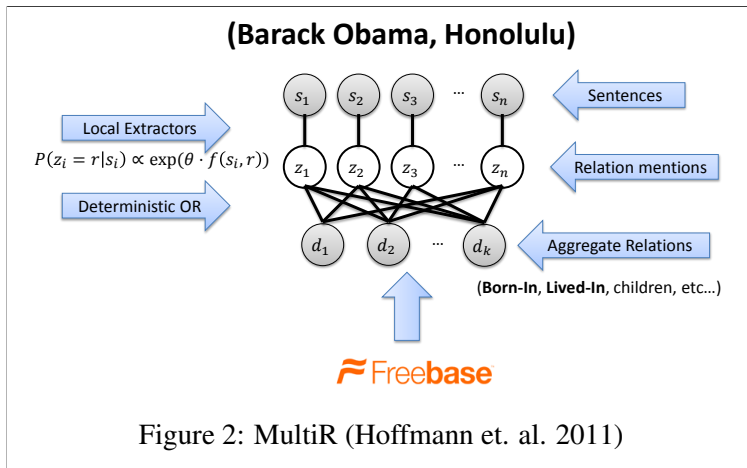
(Barack Obama, Honolulu)

$s_1$ $s_2$ $s_3$ … $s_n$

Sentences

Local Extractors

$P(z_i = r|s_i) \propto \exp(\theta \cdot f(s_i, r))$

$z_1$ $z_2$ $z_3$ … $z_n$

Relation mentions

Deterministic OR

$d_1$ $d_2$ … $d_k$

Aggregate Relations

(Born-In, Lived-In, children, etc…)

Freebase

Figure 2: MultiR (Hoffmann et. al. 2011)